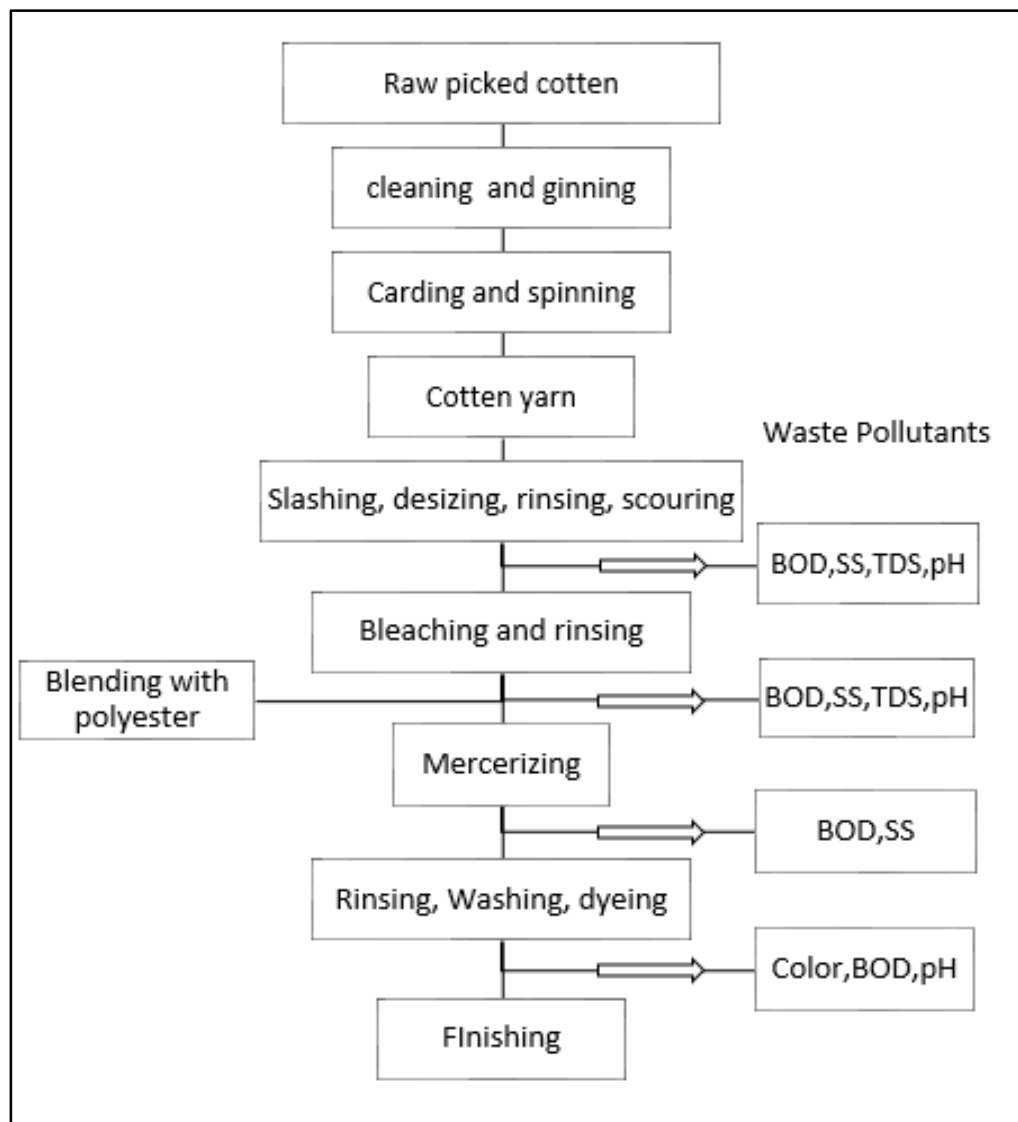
Raw picked cotten

cleaning and ginning

Carding and spinning

Cotten yarn

Waste Pollutants

Slashing, desizing, rinsing, scouring

BOD,SS,TDS,pH

Bleaching and rinsing

Blending with polyester

BOD,SS,TDS,pH

Mercerizing

BOD,SS

Rinsing, Washing, dyeing

Color,BOD,pH

FInishing